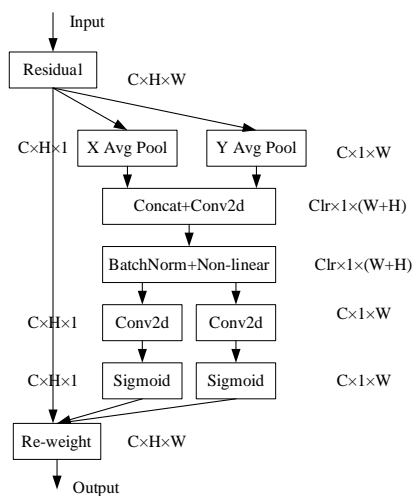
Input

Residual

C×H×W

C×H×1

X Avg Pool

Y Avg Pool

C×1×W

Concat+Conv2d

Clr×1×(W+H)

BatchNorm+Non-linear

Clr×1×(W+H)

C×H×1

Conv2d

Conv2d

C×1×W

C×H×1

Sigmoid

Sigmoid

C×1×W

Re-weight

C×H×W

Output